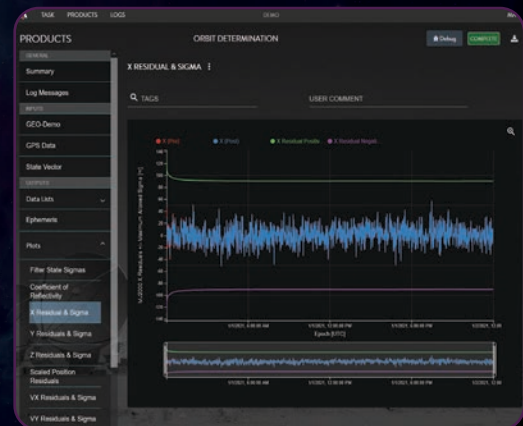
TASK PRODUCTS LOGS

DEMO

PRODUCTS

ORBIT DETERMINATION

Debug COMPLETE

GENERAL

Summary

Log Messages

INPUTS

GEO-Demo

GPS Data

State Vector

OUTPUTS

Data Lists

Ephemeris

Plots

Filter State Sigmas

Coefficient of Reflectivity

X Residual & Sigma

Y Residuals & Sigma

Z Residuals & Sigma

Scaled Position Residuals

VX Residuals & Sigma

VY Residuals & Sigma

X RESIDUAL & SIGMA

TAGS

USER COMMENT

X (Pre) X (Post) X Residual Posits X Residual Negat

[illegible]

1/1/2021, 6:00:00 AM

1/1/2021, 12:00:00 PM

1/1/2021, 6:00:00 PM

1/2/2021, 12:00

Epoch [UTC]

1/1/2021, 6:00:00 AM

1/1/2021, 12:00:00 PM

1/1/2021, 6:00:00 PM

1/2/2021, 12:00